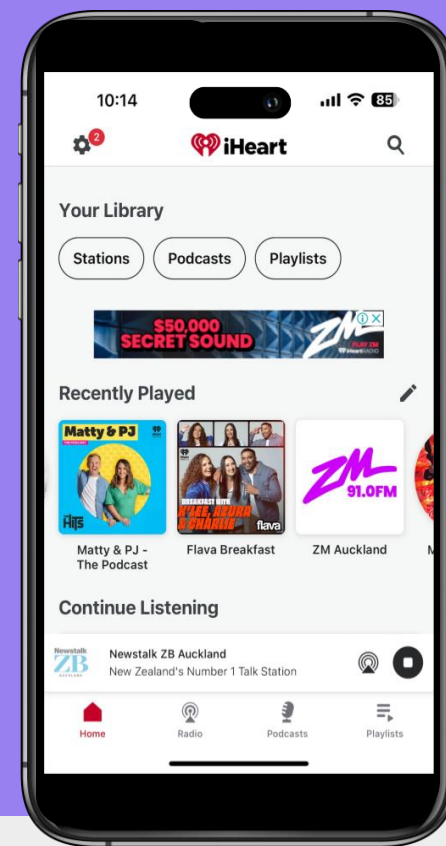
10:14
85

2
iHeart

Your Library

Stations
Podcasts
Playlists

$50,000 SECRET SOUND
ZM
PLAY ZM
iHeartRADIO

Recently Played

Matty & PJ
The Hits
Matty & PJ - The Podcast

BREAKFAST WITH K'LEE, AZURA & CHARLIE
flava
Flava Breakfast

ZM
91.0FM
ZM Auckland

M

Continue Listening

Newstalk ZB
AUCKLAND
Newstalk ZB Auckland
New Zealand's Number 1 Talk Station

Home
Radio
Podcasts
Playlists